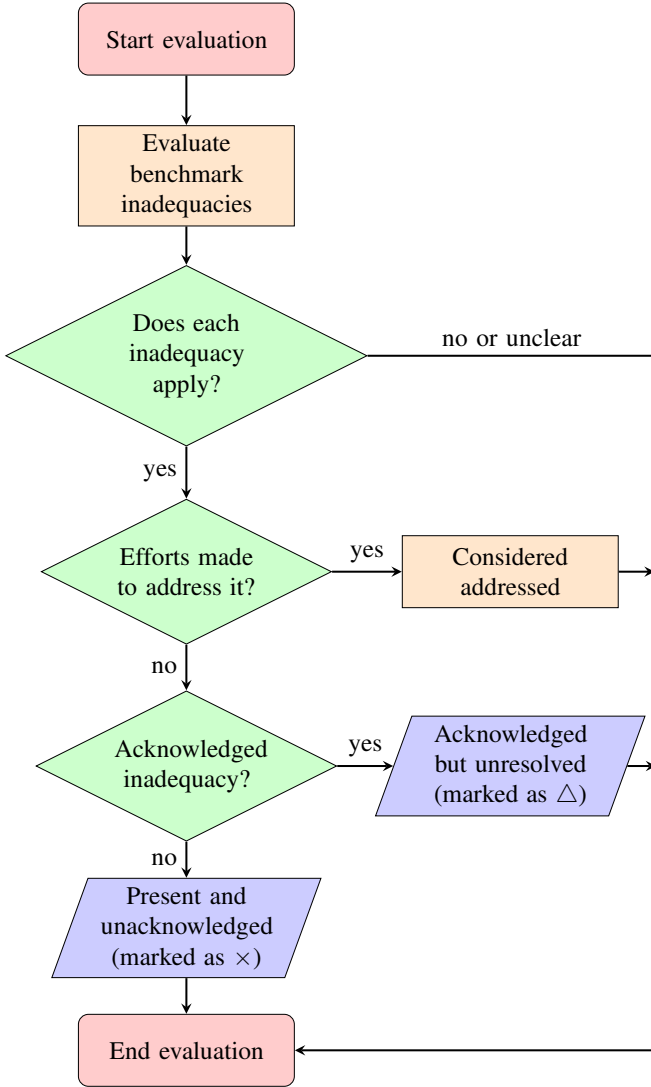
Start evaluation

Evaluate benchmark inadequacies

Does each inadequacy apply?

no or unclear

yes

Efforts made to address it?

yes

Considered addressed

no

Acknowledged inadequacy?

yes

Acknowledged but unresolved (marked as $\triangle$)

no

Present and unacknowledged (marked as $\times$)

End evaluation